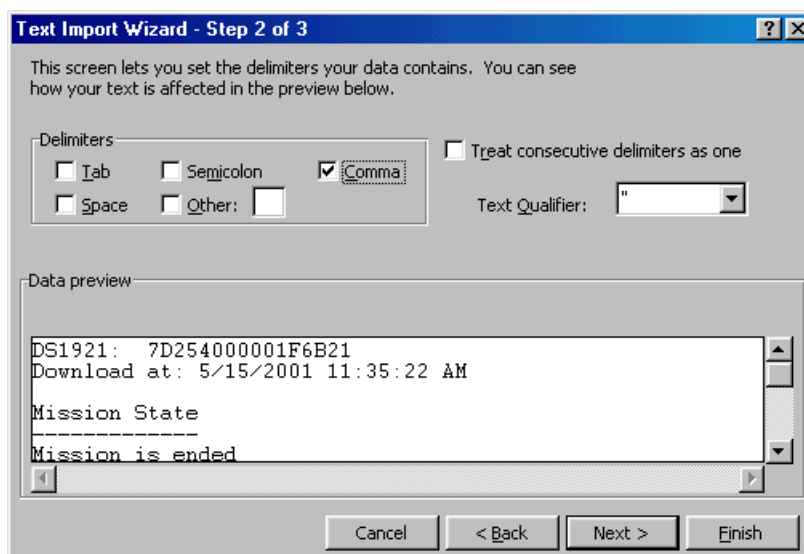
Text Import Wizard - Step 2 of 3

?

This screen lets you set the delimiters your data contains. You can see how your text is affected in the preview below.

Delimiters

Tab

Semicolon

Comma

Space

Other:

Treat consecutive delimiters as one

Text Qualifier: "

Data preview

DS1921: 7D254000001F6B21
Download at: 5/15/2001 11:35:22 AM

Mission State
-------------
Mission is ended

Cancel

< Back

Next >

Finish